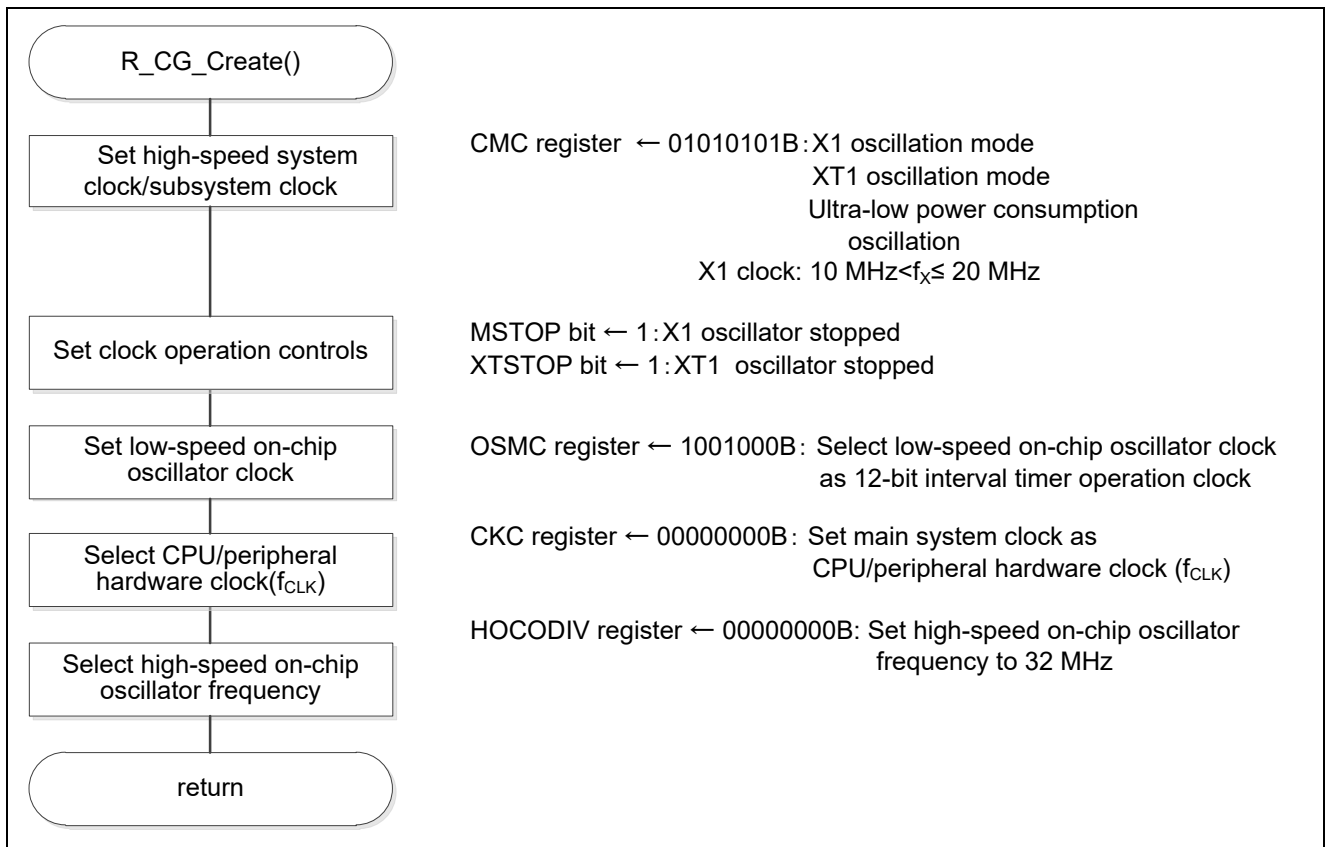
R_CG_Create()

Set high-speed system clock/subsystem clock

CMC register ← 01010101B : X1 oscillation mode
XT1 oscillation mode
Ultra-low power consumption oscillation
X1 clock: 10 MHz<$f_X$≤ 20 MHz

Set clock operation controls

MSTOP bit ← 1 : X1 oscillator stopped
XTSTOP bit ← 1 : XT1 oscillator stopped

Set low-speed on-chip oscillator clock

OSMC register ← 1001000B : Select low-speed on-chip oscillator clock as 12-bit interval timer operation clock

Select CPU/peripheral hardware clock($f_{CLK}$)

CKC register ← 00000000B : Set main system clock as CPU/peripheral hardware clock ($f_{CLK}$)

Select high-speed on-chip oscillator frequency

HOCODIV register ← 00000000B: Set high-speed on-chip oscillator frequency to 32 MHz

return